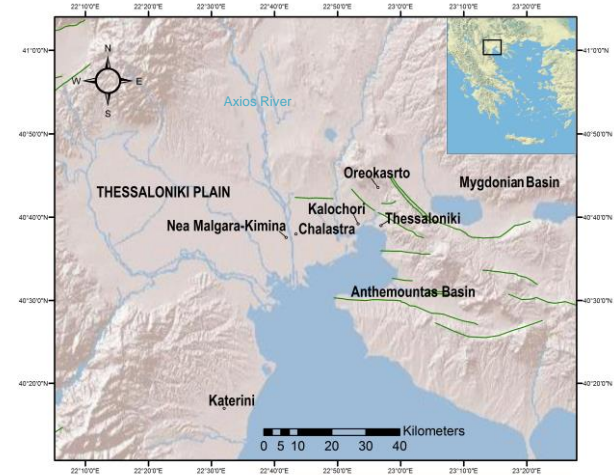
22°10'0"E 22°20'0"E 22°30'0"E 22°40'0"E 22°50'0"E 23°0'0"E 23°10'0"E 23°20'0"E

41°0'0"N
40°50'0"N
40°40'0"N
40°30'0"N
40°20'0"N

N
W E
S

Axios River

THESSALONIKI PLAIN

Oreokastro

Mygdonian Basin

Kalochori

Thessaloniki

Nea Malgara-Kimina

Chalastra

Anthemountas Basin

Katerini

0 5 10 20 30 40 Kilometers

41°0'0"N
40°50'0"N
40°40'0"N
40°30'0"N
40°20'0"N

22°10'0"E 22°20'0"E 22°30'0"E 22°40'0"E 22°50'0"E 23°0'0"E 23°10'0"E 23°20'0"E